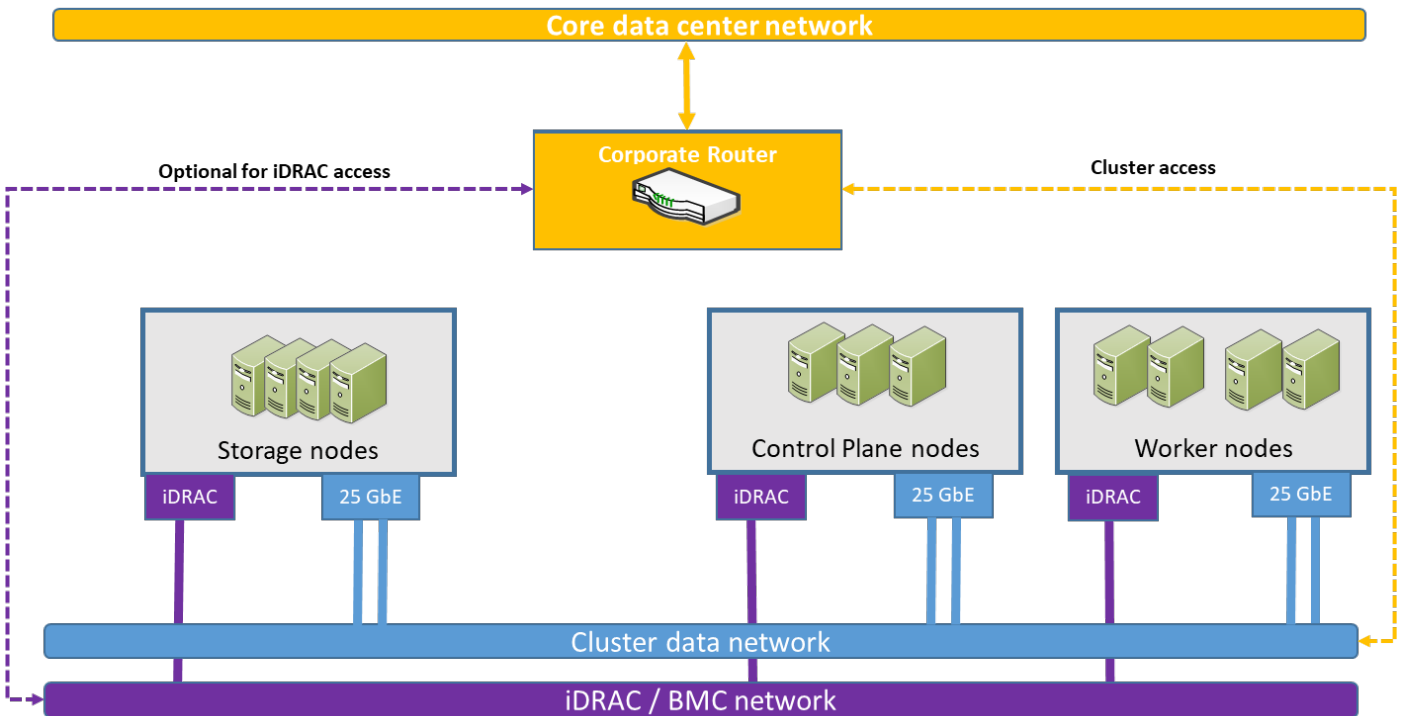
Core data center network

Optional for iDRAC access

Corporate Router

Cluster access

Storage nodes

iDRAC

25 GbE

Control Plane nodes

iDRAC

25 GbE

Worker nodes

iDRAC

25 GbE

Cluster data network

iDRAC / BMC network